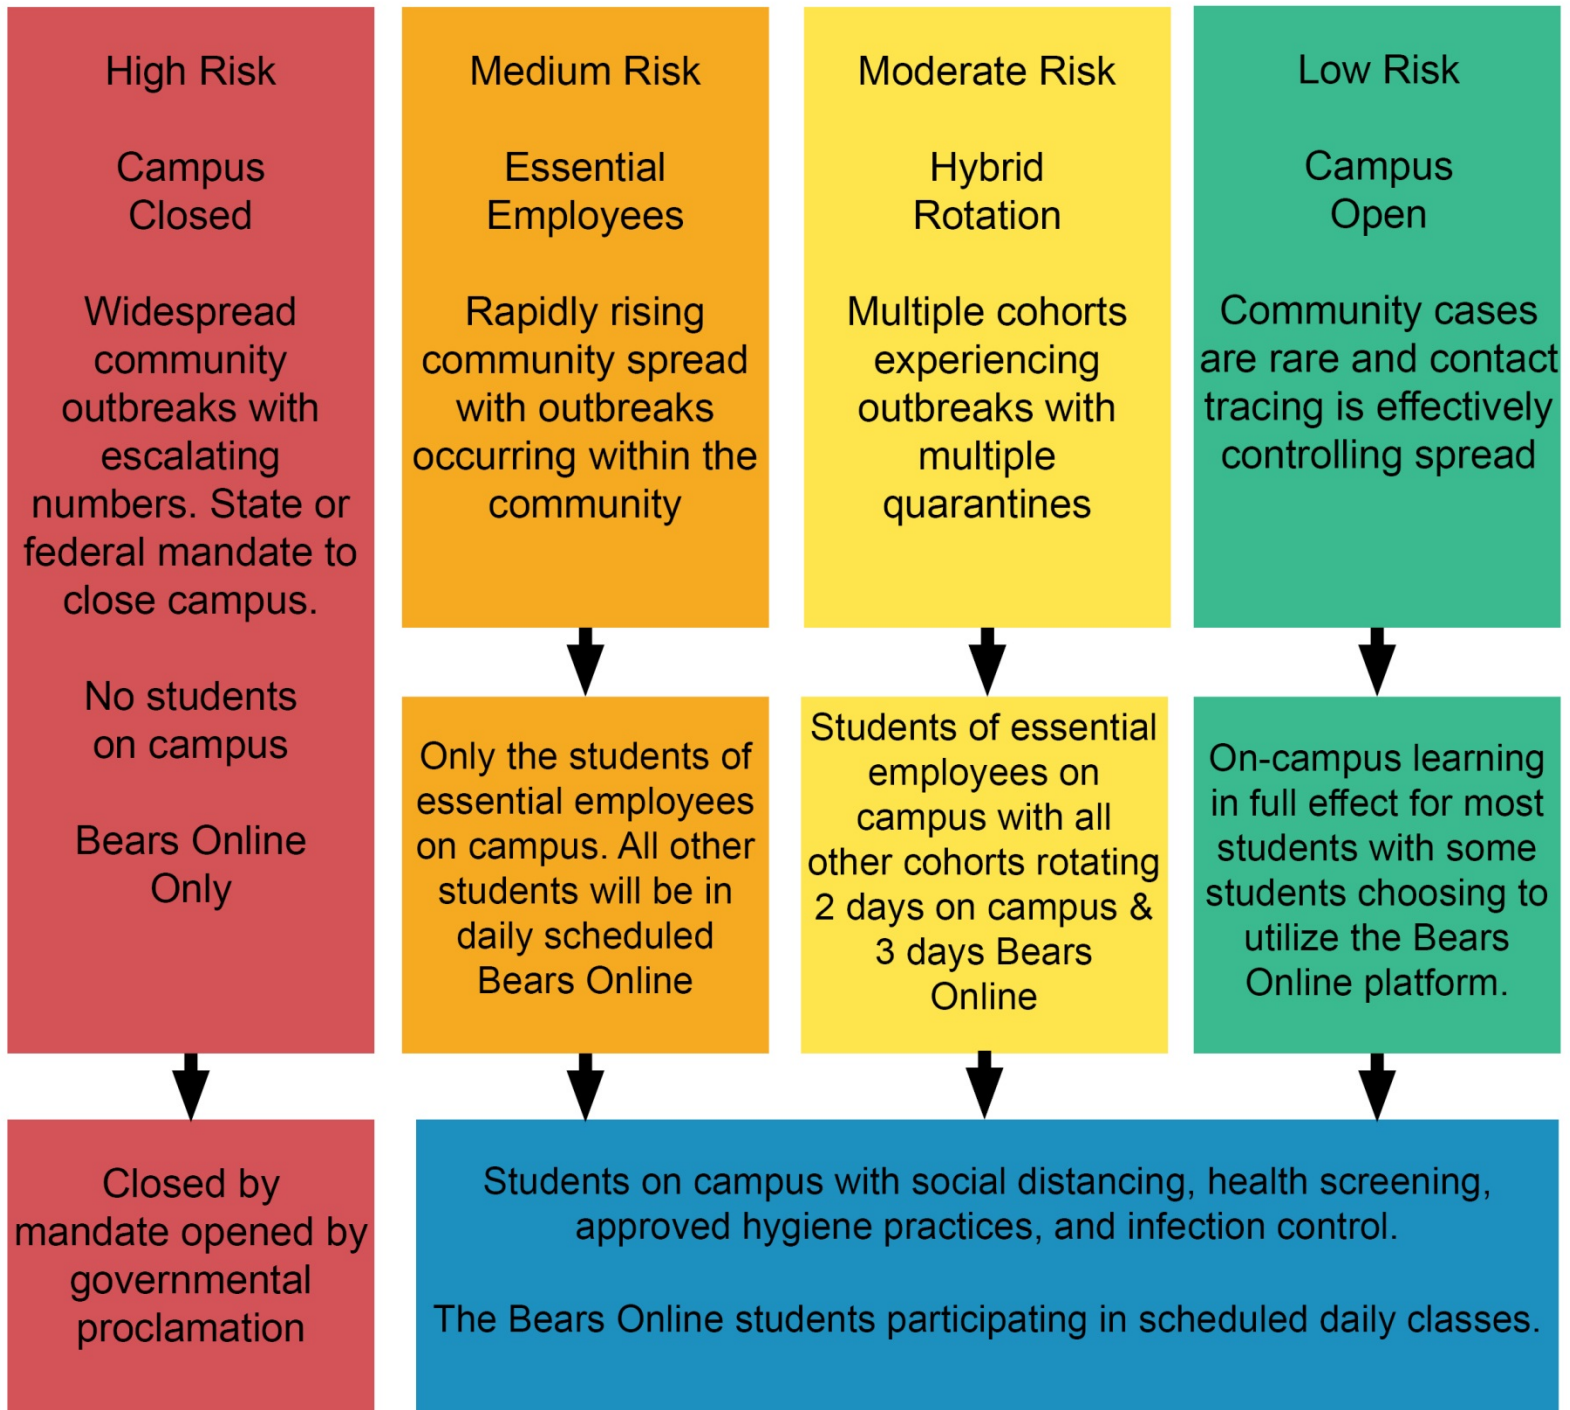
High Risk

Campus Closed

Widespread community outbreaks with escalating numbers. State or federal mandate to close campus.

No students on campus

Bears Online Only

Closed by mandate opened by governmental proclamation

Medium Risk

Essential Employees

Rapidly rising community spread with outbreaks occurring within the community

Only the students of essential employees on campus. All other students will be in daily scheduled Bears Online

Moderate Risk

Hybrid Rotation

Multiple cohorts experiencing outbreaks with multiple quarantines

Students of essential employees on campus with all other cohorts rotating 2 days on campus & 3 days Bears Online

Low Risk

Campus Open

Community cases are rare and contact tracing is effectively controlling spread

On-campus learning in full effect for most students with some students choosing to utilize the Bears Online platform.

Students on campus with social distancing, health screening, approved hygiene practices, and infection control.

The Bears Online students participating in scheduled daily classes.